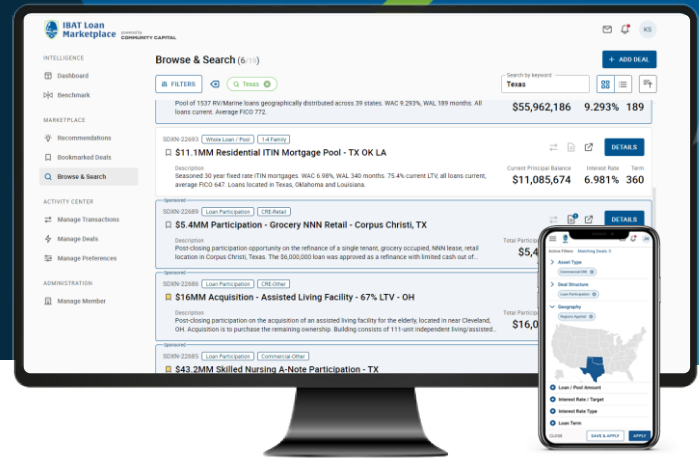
IBAT Loan Marketplace powered by COMMUNITY CAPITAL

KS

INTELLIGENCE
Dashboard
Benchmark

MARKETPLACE
Recommendations
Bookmarked Deals
Browse & Search

ACTIVITY CENTER
Manage Transactions
Manage Deals
Manage Preferences

ADMINISTRATION
Manage Member

Browse & Search (6/19)

+ ADD DEAL

FILTERS
Texas

Search by keyword
Texas

Pool of 1537 RV/Marine loans geographically distributed across 39 states. WAC 9.293%, WAL 189 months. All loans current. Average FICO 772.
$55,962,186 9.293% 189

SDXN-22693 Whole Loan / Pool 1-4 Family
$11.1MM Residential ITIN Mortgage Pool - TX OK LA
DETAILS
Description
Seasoned 30 year fixed rate ITIN mortgages. WAC 6.98%, WAL 340 months. 75.4% current LTV, all loans current, average FICO 647. Loans located in Texas, Oklahoma and Louisiana.
Current Principal Balance $11,085,674
Interest Rate 6.981%
Term 360

Sponsored
SDXN-22689 Loan Participation CRE-Retail
$5.4MM Participation - Grocery NNN Retail - Corpus Christi, TX
DETAILS
Description
Post-closing participation opportunity on the refinance of a single tenant, grocery occupied, NNN lease, retail location in Corpus Christi, Texas. The $6,000,000 loan was approved as a refinance with limited cash out of...
Total P
$5,4

Sponsored
SDXN-22686 Loan Participation CRE-Other
$16MM Acquisition - Assisted Living Facility - 67% LTV - OH
Description
Post-closing participation on the acquisition of an assisted living facility for the elderly, located in near Cleveland, OH. Acquisition is to purchase the remaining ownership. Building consists of 111-unit independent living/assisted...
Total
$16,0

Sponsored
SDXN-22685 Loan Participation Commercial-Other
$43.2MM Skilled Nursing A-Note Participation - TX

Active Filters Matching Deals: 3
Asset Type
Commercial-Other
Deal Structure
Loan Participation
Geography
Region Applied
Loan / Pool Amount
Interest Rate / Target
Interest Rate Type
Loan Term
CLOSE SAVE & APPLY APPLY